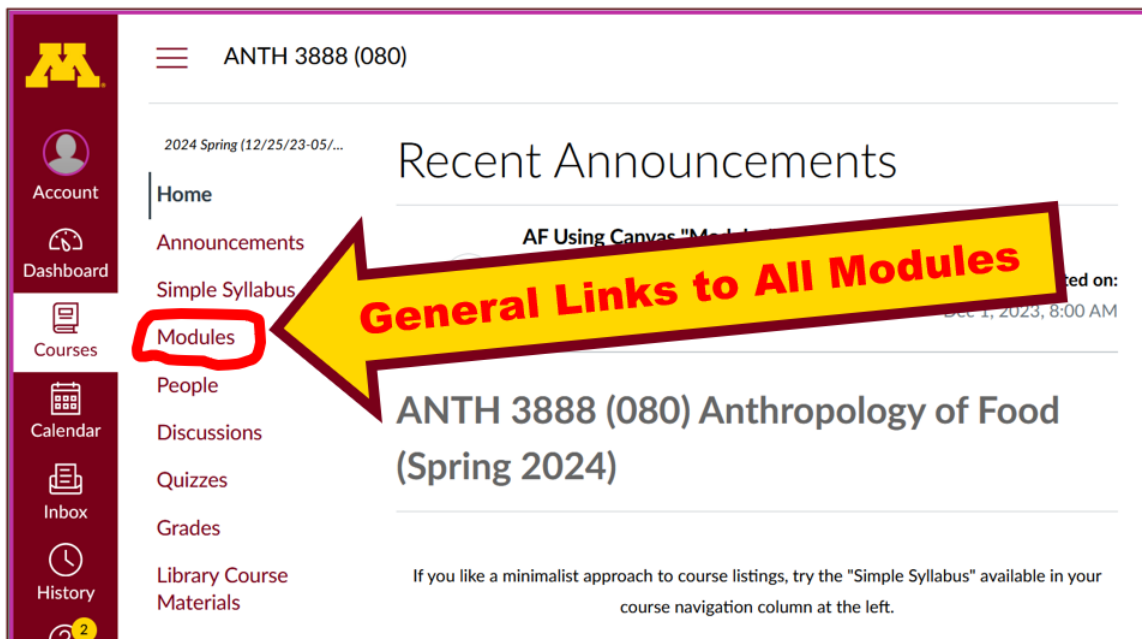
Account

Dashboard

Courses

Calendar

Inbox

History

2

ANTH 3888 (080)

2024 Spring (12/25/23-05/...

Home

Announcements

Simple Syllabus

Modules

People

Discussions

Quizzes

Grades

Library Course Materials

Recent Announcements

AF Using Canvas "Mod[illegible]

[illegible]ted on:

Dec 1, 2023, 8:00 AM

General Links to All Modules

ANTH 3888 (080) Anthropology of Food (Spring 2024)

If you like a minimalist approach to course listings, try the "Simple Syllabus" available in your course navigation column at the left.